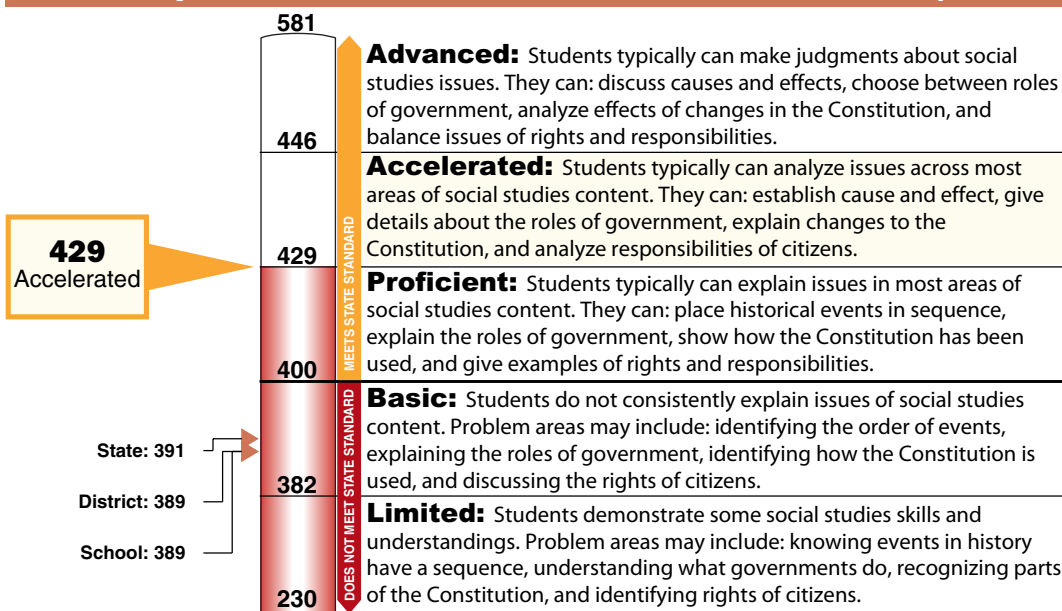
581

446

429

400

382

230

429
Accelerated

State: 391

District: 389

School: 389

MEETS STATE STANDARD

DOES NOT MEET STATE STANDARD

**Advanced:** Students typically can make judgments about social studies issues. They can: discuss causes and effects, choose between roles of government, analyze effects of changes in the Constitution, and balance issues of rights and responsibilities.

**Accelerated:** Students typically can analyze issues across most areas of social studies content. They can: establish cause and effect, give details about the roles of government, explain changes to the Constitution, and analyze responsibilities of citizens.

**Proficient:** Students typically can explain issues in most areas of social studies content. They can: place historical events in sequence, explain the roles of government, show how the Constitution has been used, and give examples of rights and responsibilities.

**Basic:** Students do not consistently explain issues of social studies content. Problem areas may include: identifying the order of events, explaining the roles of government, identifying how the Constitution is used, and discussing the rights of citizens.

**Limited:** Students demonstrate some social studies skills and understandings. Problem areas may include: knowing events in history have a sequence, understanding what governments do, recognizing parts of the Constitution, and identifying rights of citizens.